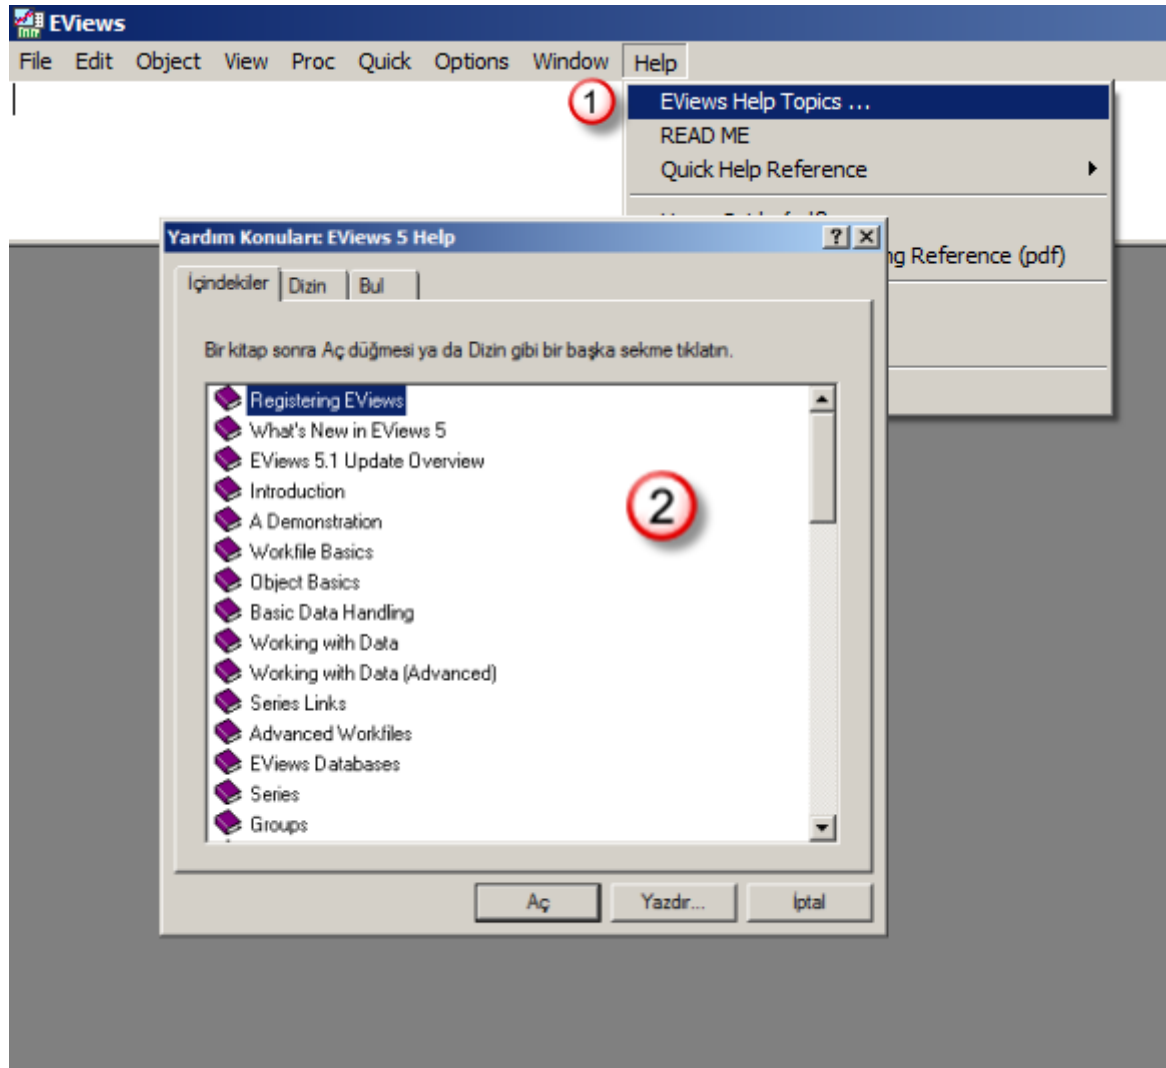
EViews

File Edit Object View Proc Quick Options Window Help

1

EViews Help Topics ...
READ ME
Quick Help Reference
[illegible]
ng Reference (pdf)

Yardım Konuları: EViews 5 Help

İçindekiler Dizin Bul

Bir kitap sonra Aç düğmesi ya da Dizin gibi bir başka sekme tıklatın.

Registering EViews
What's New in EViews 5
EViews 5.1 Update Overview
Introduction
A Demonstration
Workfile Basics
Object Basics
Basic Data Handling
Working with Data
Working with Data (Advanced)
Series Links
Advanced Workfiles
EViews Databases
Series
Groups

2

Aç Yazdır... İptal